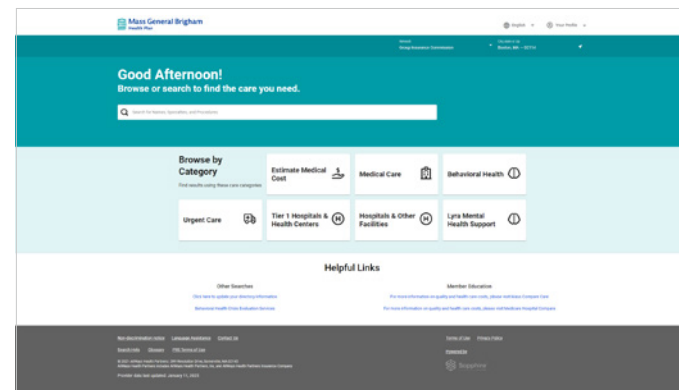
Mass General Brigham
Health Plan

English
Your Profile

Network
Group Insurance Commission

City, state or zip
Boston, MA – 02114

Good Afternoon!
Browse or search to find the care you need.

Search for Names, Specialties, and Procedures

Browse by Category
Find results using these care categories

Estimate Medical Cost

Medical Care

Behavioral Health

Urgent Care

Tier 1 Hospitals & Health Centers

Hospitals & Other Facilities

Lyra Mental Health Support

Helpful Links

Other Searches
Click here to update your directory information
Behavioral Health Email Evaluation Services

Member Education
For more information on quality and health care costs, please visit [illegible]
For more information on quality and health care costs, please visit Medicare Hospital Compare

Non-discrimination notice
Language Assistance
Contact Us
Search Help
Glossary
FHIR Terms of Use
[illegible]
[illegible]
Provider data last updated: January 11, 2023

Terms of Use
Privacy Policy
POWERED BY
Sapphire